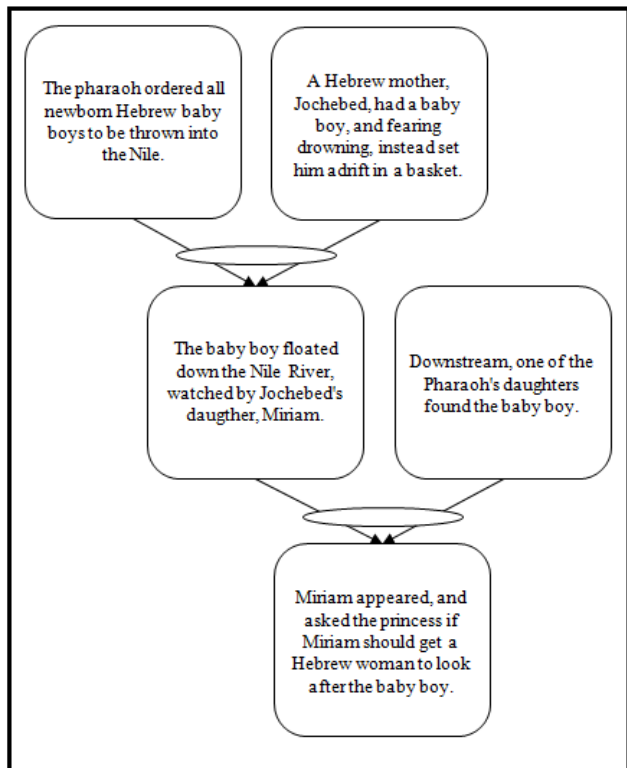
The pharaoh ordered all newborn Hebrew baby boys to be thrown into the Nile.

A Hebrew mother, Jochebed, had a baby boy, and fearing drowning, instead set him adrift in a basket.

The baby boy floated down the Nile River, watched by Jochebed's daughter, Miriam.

Downstream, one of the Pharaoh's daughters found the baby boy.

Miriam appeared, and asked the princess if Miriam should get a Hebrew woman to look after the baby boy.